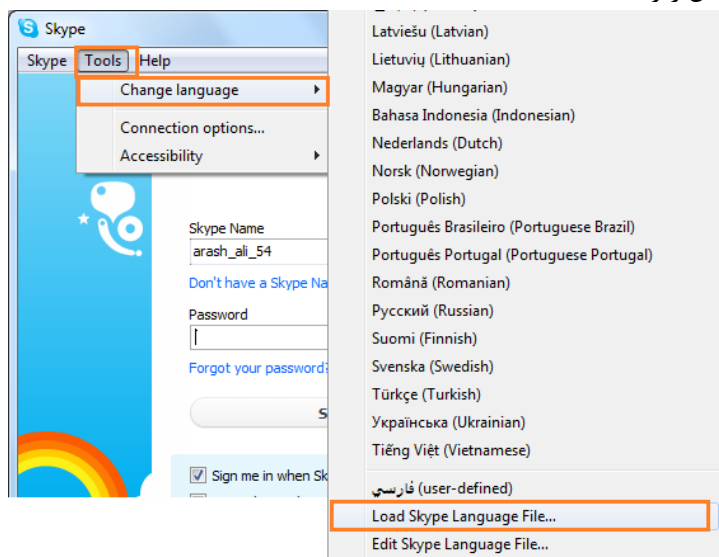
Skype

Skype Tools Help

Change language

Connection options...

Accessibility

Skype Name

arash_ali_54

Don't have a Skype Na

Password

Forgot your password?

S

Sign me in when Sk

Latviešu (Latvian)

Lietuvių (Lithuanian)

Magyar (Hungarian)

Bahasa Indonesia (Indonesian)

Nederlands (Dutch)

Norsk (Norwegian)

Polski (Polish)

Português Brasileiro (Portuguese Brazil)

Português Portugal (Portuguese Portugal)

Română (Romanian)

Русский (Russian)

Suomi (Finnish)

Svenska (Swedish)

Türkçe (Turkish)

Українська (Ukrainian)

Tiếng Việt (Vietnamese)

فارسی (user-defined)

Load Skype Language File...

Edit Skype Language File...